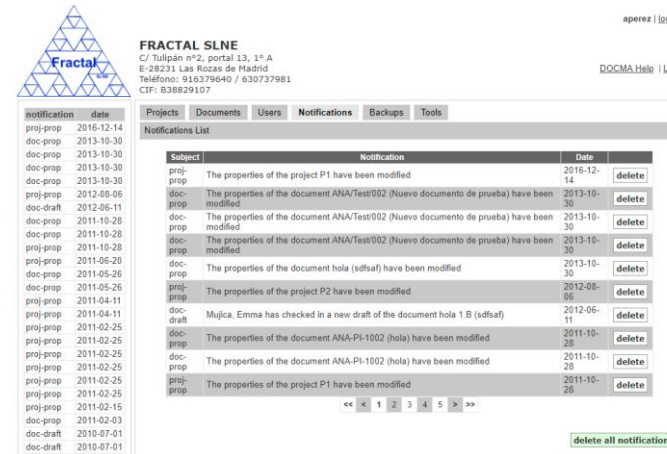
Fractal SLNE

FRACTAL SLNE
C/ Tulipán nº2, portal 13, 1º A
E-28231 Las Rozas de Madrid
Teléfono: 916379640 / 630737981
CIF: B38829107

aperez | lo

DOCMA Help | L

| notification | date |
|---|---|
| proj-prop | 2016-12-14 |
| doc-prop | 2013-10-30 |
| doc-prop | 2013-10-30 |
| doc-prop | 2013-10-30 |
| doc-prop | 2013-10-30 |
| proj-prop | 2012-08-06 |
| doc-draft | 2012-06-11 |
| doc-prop | 2011-10-28 |
| doc-prop | 2011-10-28 |
| proj-prop | 2011-10-28 |
| proj-prop | 2011-06-20 |
| doc-prop | 2011-05-26 |
| doc-prop | 2011-05-26 |
| proj-prop | 2011-04-11 |
| proj-prop | 2011-04-11 |
| proj-prop | 2011-02-25 |
| proj-prop | 2011-02-25 |
| proj-prop | 2011-02-25 |
| proj-prop | 2011-02-25 |
| proj-prop | 2011-02-25 |
| proj-prop | 2011-02-25 |
| proj-prop | 2011-02-15 |
| doc-prop | 2011-02-03 |
| doc-draft | 2010-07-01 |
| doc-draft | 2010-07-01 |

Projects | Documents | Users | Notifications | Backups | Tools

Notifications List

| Subject | Notification | Date | |
|---|---|---|---|
| proj-prop | The properties of the project P1 have been modified | 2016-12-14 | delete |
| doc-prop | The properties of the document ANA/Test/002 (Nuevo documento de prueba) have been modified | 2013-10-30 | delete |
| doc-prop | The properties of the document ANA/Test/002 (Nuevo documento de prueba) have been modified | 2013-10-30 | delete |
| doc-prop | The properties of the document ANA/Test/002 (Nuevo documento de prueba) have been modified | 2013-10-30 | delete |
| doc-prop | The properties of the document hola (sdfsaf) have been modified | 2013-10-30 | delete |
| proj-prop | The properties of the project P2 have been modified | 2012-08-06 | delete |
| doc-draft | Mujica, Emma has checked in a new draft of the document hola 1.B (sdfsaf) | 2012-06-11 | delete |
| doc-prop | The properties of the document ANA-PI-1002 (hola) have been modified | 2011-10-28 | delete |
| doc-prop | The properties of the document ANA-PI-1002 (hola) have been modified | 2011-10-28 | delete |
| proj-prop | The properties of the project P1 have been modified | 2011-10-28 | delete |

<< < 1 2 3 4 5 > >>

delete all notification